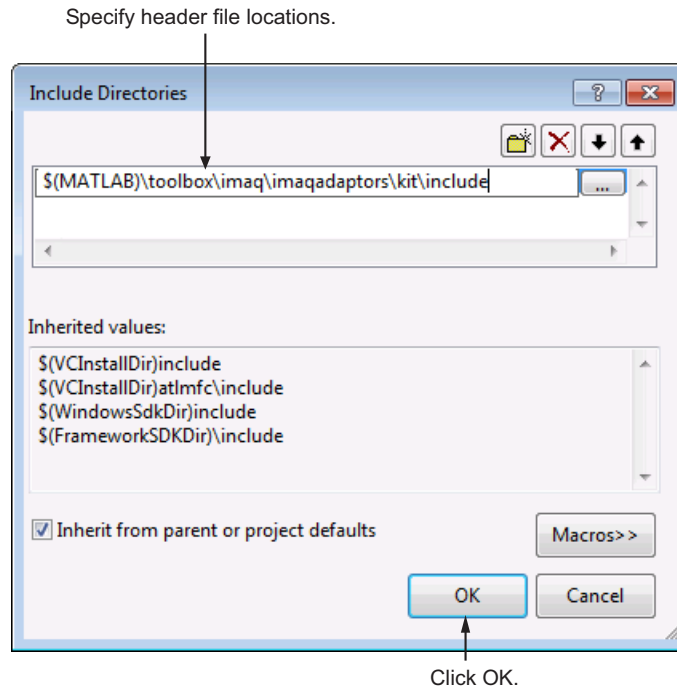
Specify header file locations.

Include Directories

?

$(MATLAB)\toolbox\imaq\imaqadaptors\kit\include

...

Inherited values:

$(VCInstallDir)include
$(VCInstallDir)atlmfc\include
$(WindowsSdkDir)include
$(FrameworkSDKDir)\include

Inherit from parent or project defaults

Macros>>

OK

Cancel

Click OK.